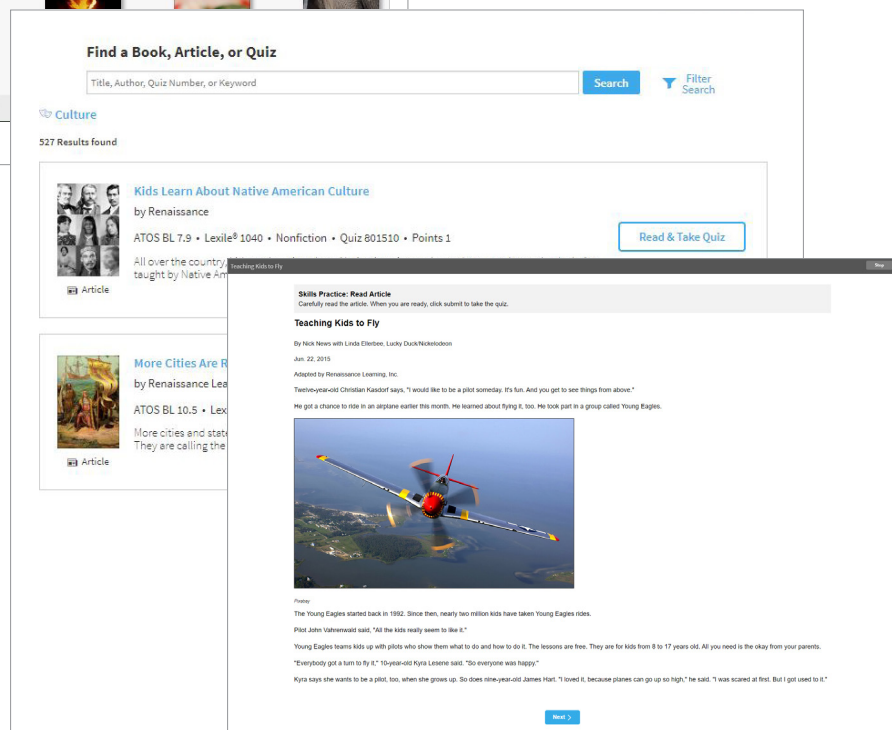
Find a Book, Article, or Quiz

Title, Author, Quiz Number, or Keyword

Search

Filter Search

Culture

527 Results found

Kids Learn About Native American Culture

by Renaissance

ATOS BL 7.9 • Lexile® 1040 • Nonfiction • Quiz 801510 • Points 1

Read & Take Quiz

All over the country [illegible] taught by Native Am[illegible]

Article

More Cities Are R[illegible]

by Renaissance Lea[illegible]

ATOS BL 10.5 • Lex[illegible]

More cities and stat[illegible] They are calling the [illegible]

Article

Teaching Kids to Fly

Stop

Skills Practice: Read Article

Carefully read the article. When you are ready, click submit to take the quiz.

Teaching Kids to Fly

By Nick News with Linda Ellerbee, Lucky Duck/Nickelodeon

Jun. 22, 2015

Adapted by Renaissance Learning, Inc.

Twelve-year-old Christian Kasdorf says, "I would like to be a pilot someday. It's fun. And you get to see things from above."

He got a chance to ride in an airplane earlier this month. He learned about flying it, too. He took part in a group called Young Eagles.

Pixabay

The Young Eagles started back in 1992. Since then, nearly two million kids have taken Young Eagles rides.

Pilot John Vahrenwald said, "All the kids really seem to like it."

Young Eagles teams kids up with pilots who show them what to do and how to do it. The lessons are free. They are for kids from 8 to 17 years old. All you need is the okay from your parents.

"Everybody got a turn to fly it," 10-year-old Kyra Lesene said. "So everyone was happy."

Kyra says she wants to be a pilot, too, when she grows up. So does nine-year-old James Hart. "I loved it, because planes can go up so high," he said. "I was scared at first. But I got used to it."

Next